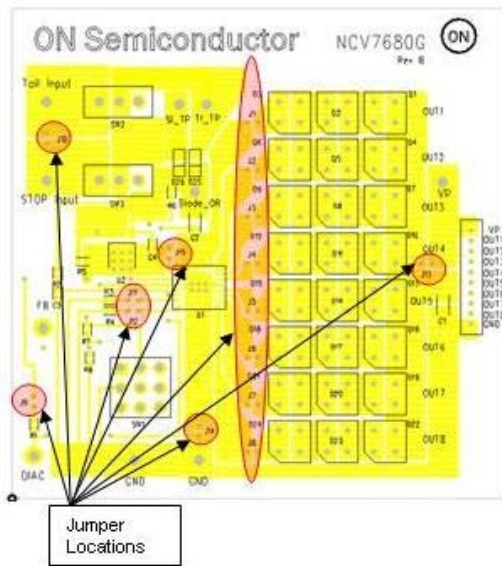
ON Semiconductor
NCV7680G
Rev B
ON
Tail Input
STOP Input
SW2
SW3
Ig_TP
Tr_TP
Diode_OR
FB
DIAG
GND
GND
OUT1
OUT2
OUT3
OUT4
OUT5
OUT6
OUT7
OUT8
VP
D2
D5
D8
D11
D14
D17
D20
D23
J10
J11
J9
J7
J8
J4
J1
J2
J3
J5
J6
SW1
U1
Jumper Locations